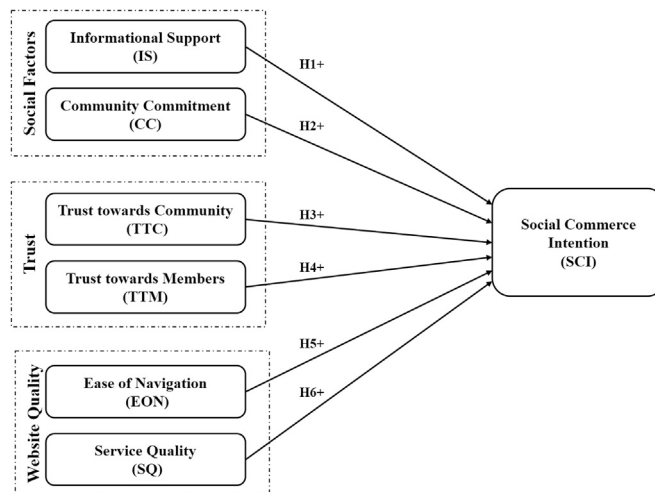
Social Factors

Informational Support
(IS)

Community Commitment
(CC)

Trust

Trust towards Community
(TTC)

Trust towards Members
(TTM)

Website Quality

Ease of Navigation
(EON)

Service Quality
(SQ)

H1+

H2+

H3+

H4+

H5+

H6+

Social Commerce
Intention
(SCI)